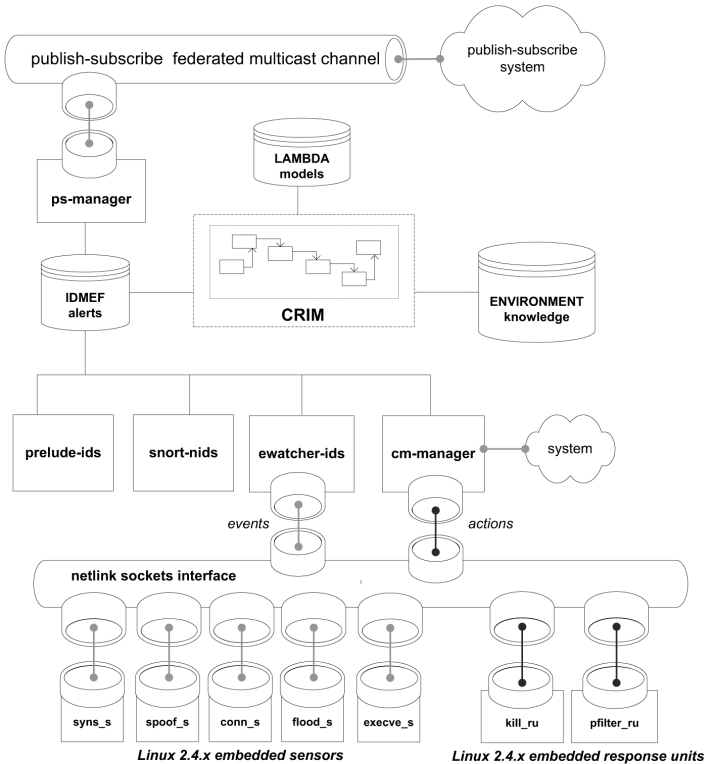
publish-subscribe federated multicast channel

publish-subscribe system

ps-manager

LAMBDA models

IDMEF alerts

CRIM

ENVIRONMENT knowledge

prelude-ids

snort-nids

ewatcher-ids

cm-manager

system

events

actions

netlink sockets interface

syns_s

spoof_s

conn_s

flood_s

execve_s

kill_ru

pfilter_ru

Linux 2.4.x embedded sensors

Linux 2.4.x embedded response units